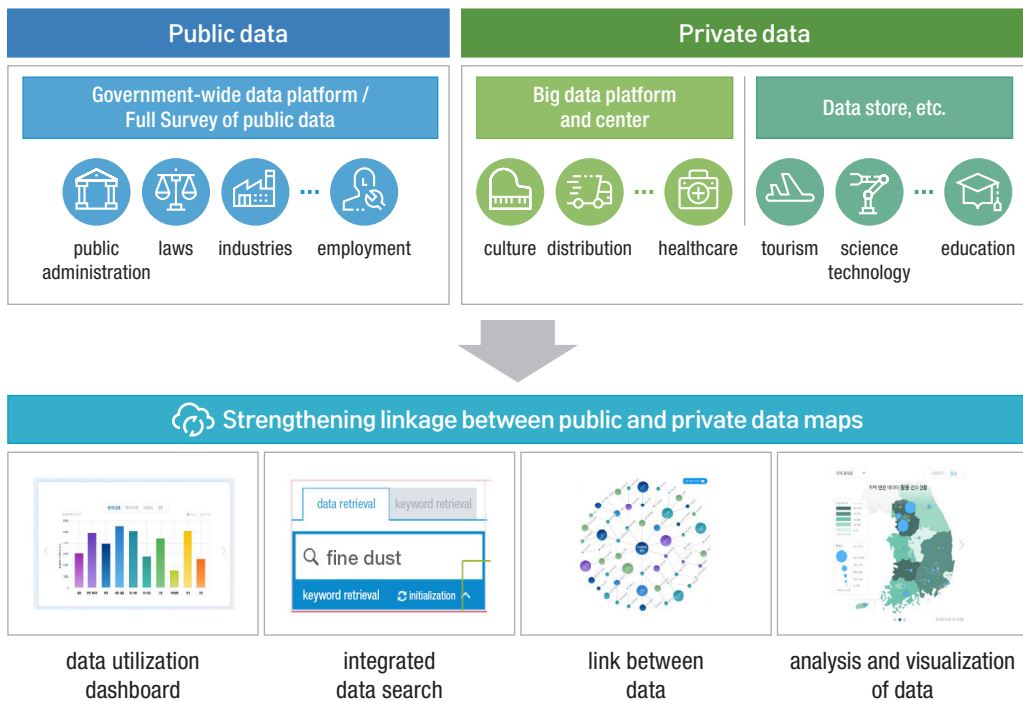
Public data

Private data

Government-wide data platform / Full Survey of public data

public administration

laws

industries

employment

Big data platform and center

Data store, etc.

culture

distribution

healthcare

tourism

science technology

education

Strengthening linkage between public and private data maps

data retrieval

keyword retrieval

fine dust

keyword retrieval

initialization

data utilization dashboard

integrated data search

link between data

analysis and visualization of data